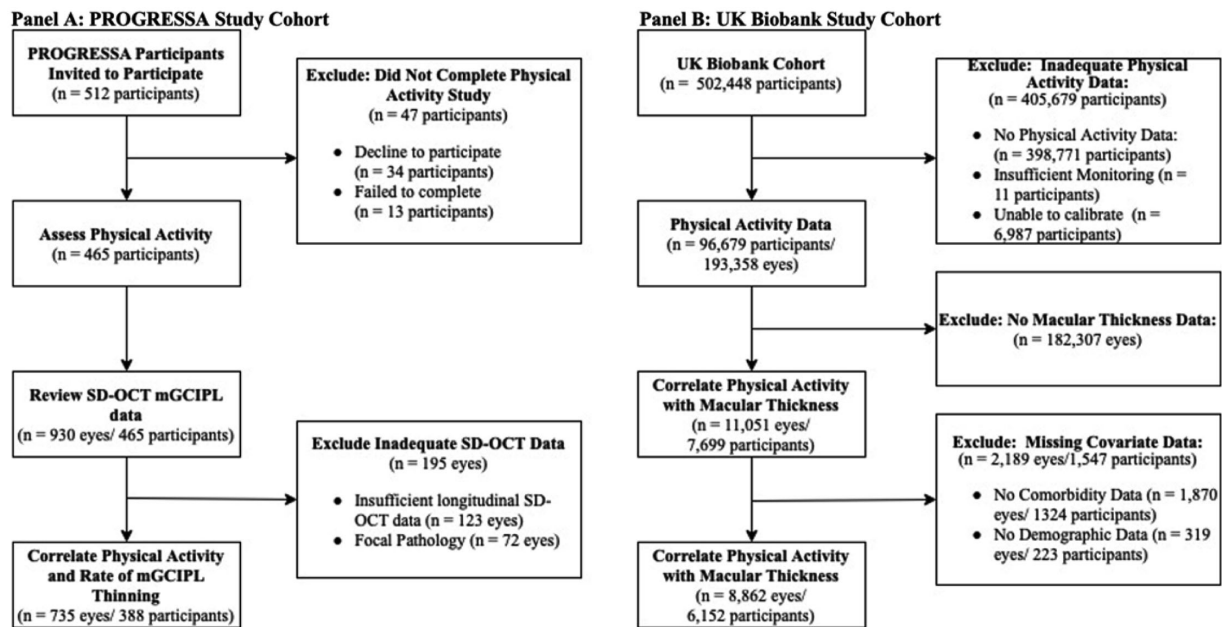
Panel A: PROGRESSA Study Cohort

PROGRESSA Participants Invited to Participate
(n = 512 participants)

Exclude: Did Not Complete Physical Activity Study
(n = 47 participants)

- Decline to participate (n = 34 participants)
- Failed to complete (n = 13 participants)

Assess Physical Activity
(n = 465 participants)

Review SD-OCT mGCIPL data
(n = 930 eyes/ 465 participants)

Exclude Inadequate SD-OCT Data
(n = 195 eyes)

- Insufficient longitudinal SD-OCT data (n = 123 eyes)
- Focal Pathology (n = 72 eyes)

Correlate Physical Activity and Rate of mGCIPL Thinning
(n = 735 eyes/ 388 participants)

Panel B: UK Biobank Study Cohort

UK Biobank Cohort
(n = 502,448 participants)

Exclude: Inadequate Physical Activity Data:
(n = 405,679 participants)

- No Physical Activity Data: (n = 398,771 participants)
- Insufficient Monitoring (n = 11 participants)
- Unable to calibrate (n = 6,987 participants)

Physical Activity Data
(n = 96,679 participants/ 193,358 eyes)

Exclude: No Macular Thickness Data:
(n = 182,307 eyes)

Correlate Physical Activity with Macular Thickness
(n = 11,051 eyes/ 7,699 participants)

Exclude: Missing Covariate Data:
(n = 2,189 eyes/1,547 participants)

- No Comorbidity Data (n = 1,870 eyes/ 1324 participants)
- No Demographic Data (n = 319 eyes/ 223 participants)

Correlate Physical Activity with Macular Thickness
(n = 8,862 eyes/ 6,152 participants)